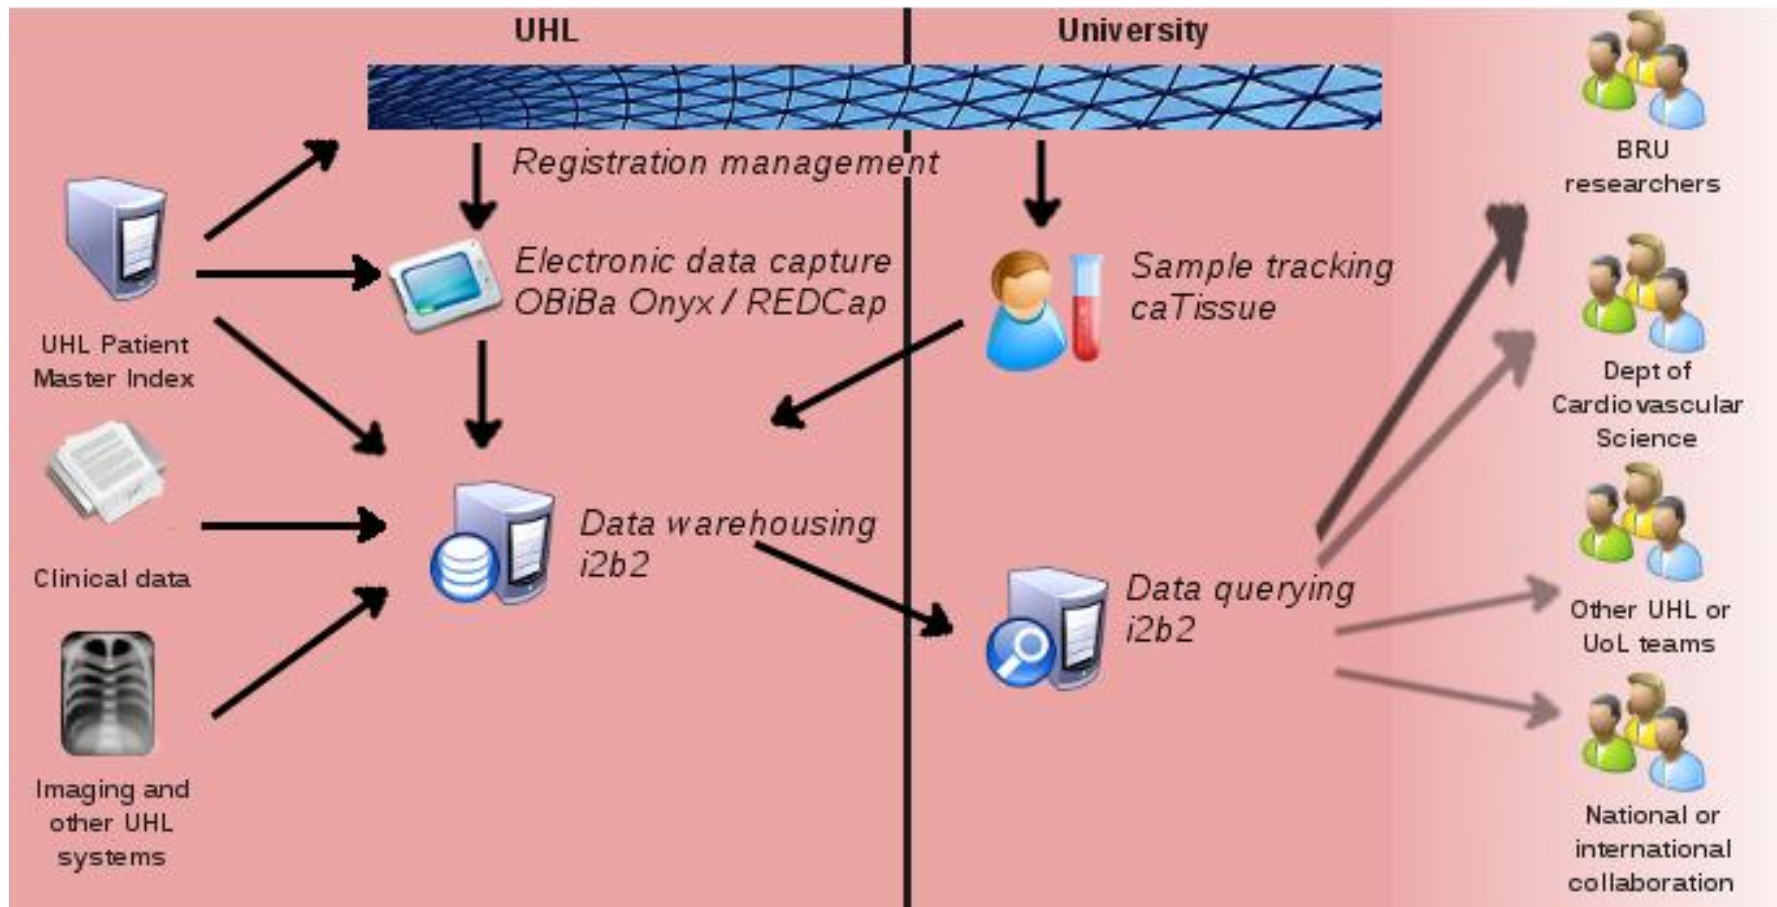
UHL

University

Registration management

Electronic data capture
OBiBa Onyx / REDCap

Sample tracking
caTissue

UHL Patient Master Index

Clinical data

Imaging and other UHL systems

Data warehousing
i2b2

Data querying
i2b2

BRU researchers

Dept of Cardiovascular Science

Other UHL or UoL teams

National or international collaboration